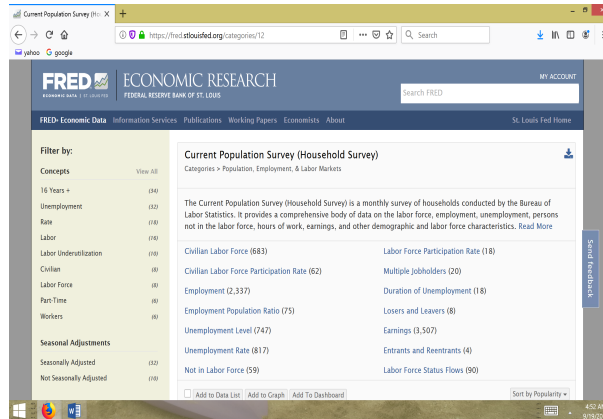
Current Population Survey (Ho ×
+
https://fred.stlouisfed.org/categories/12
Search
yahoo google

FRED ECONOMIC DATA | ST. LOUIS FED
ECONOMIC RESEARCH
FEDERAL RESERVE BANK OF ST. LOUIS
MY ACCOUNT
Search FRED

FRED® Economic Data Information Services Publications Working Papers Economists About
St. Louis Fed Home

Filter by:
Concepts View All
16 Years + (34)
Unemployment (32)
Rate (18)
Labor (16)
Labor Underutilization (10)
Civilian (8)
Labor Force (8)
Part-Time (6)
Workers (6)

Seasonal Adjustments
Seasonally Adjusted (32)
Not Seasonally Adjusted (10)

Current Population Survey (Household Survey)
Categories > Population, Employment, & Labor Markets

The Current Population Survey (Household Survey) is a monthly survey of households conducted by the Bureau of Labor Statistics. It provides a comprehensive body of data on the labor force, employment, unemployment, persons not in the labor force, hours of work, earnings, and other demographic and labor force characteristics. Read More

Civilian Labor Force (683)
Labor Force Participation Rate (18)
Civilian Labor Force Participation Rate (62)
Multiple Jobholders (20)
Employment (2,337)
Duration of Unemployment (18)
Employment Population Ratio (75)
Losers and Leavers (8)
Unemployment Level (747)
Earnings (3,507)
Unemployment Rate (817)
Entrants and Reentrants (4)
Not in Labor Force (59)
Labor Force Status Flows (90)

Add to Data List Add to Graph Add To Dashboard
Sort by Popularity

Send feedback

4:52 AM
9/19/20